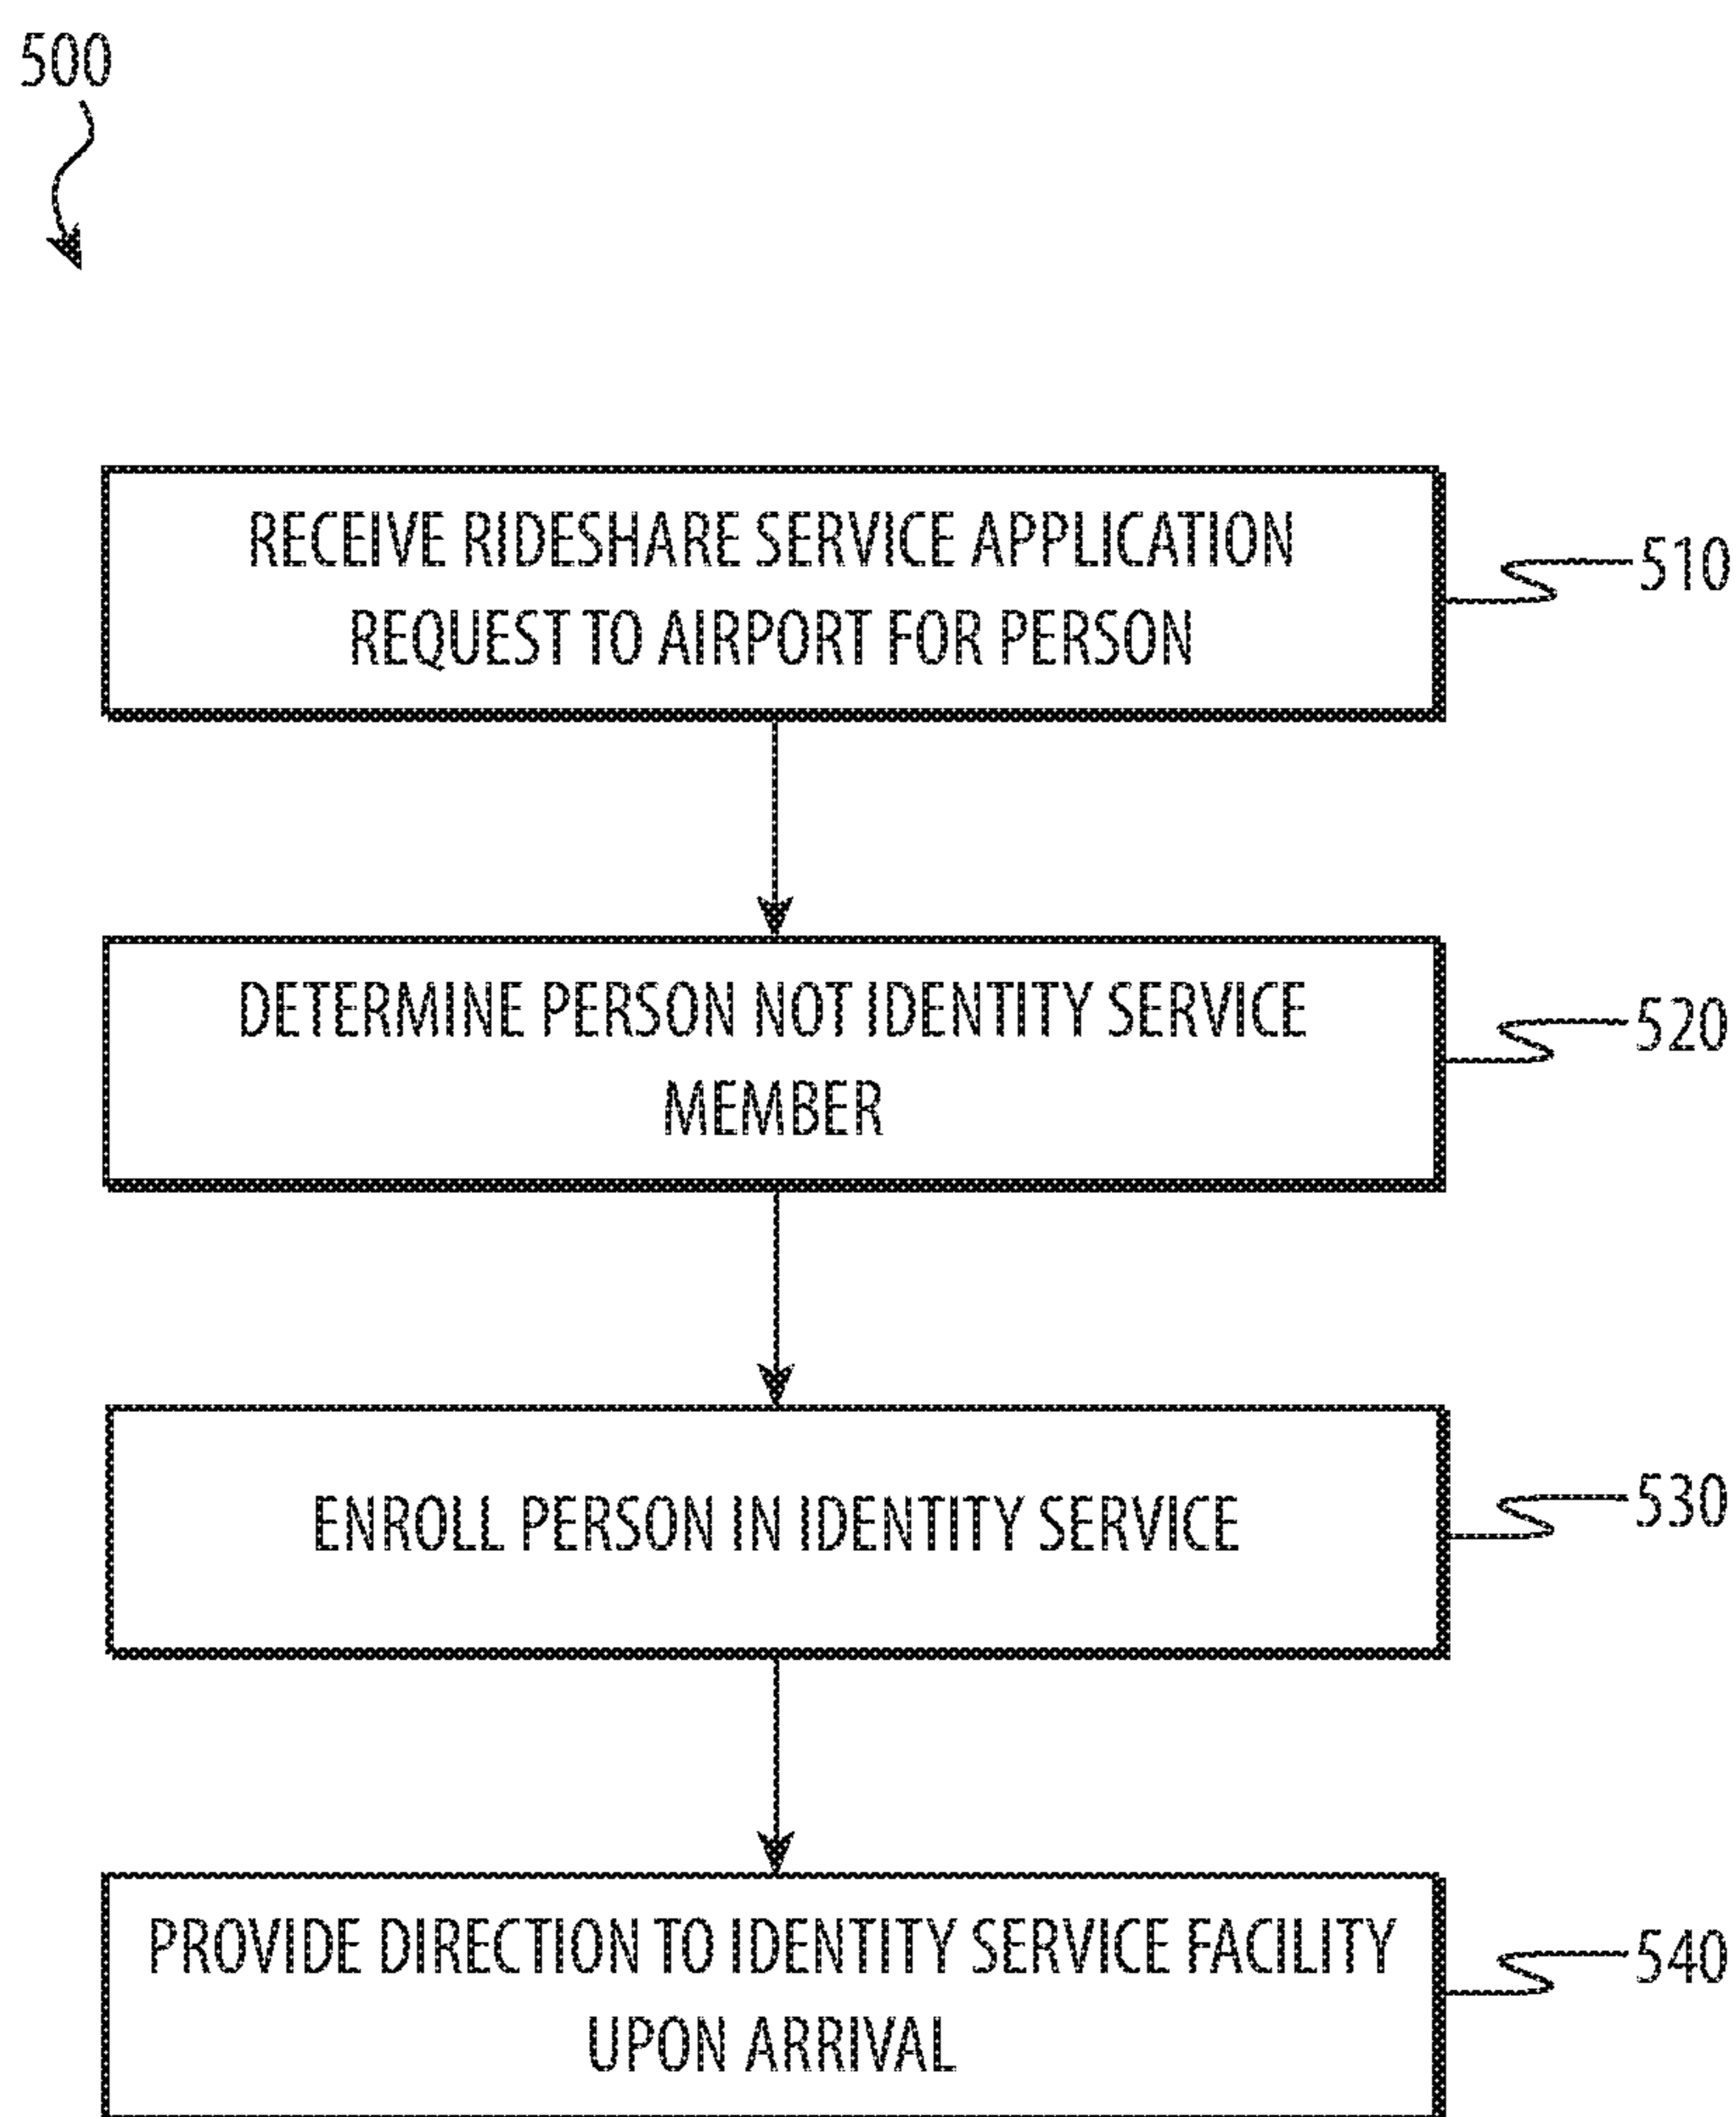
500

RECEIVE RIDESHARE SERVICE APPLICATION REQUEST TO AIRPORT FOR PERSON

510

DETERMINE PERSON NOT IDENTITY SERVICE MEMBER

520

ENROLL PERSON IN IDENTITY SERVICE

530

PROVIDE DIRECTION TO IDENTITY SERVICE FACILITY UPON ARRIVAL

540